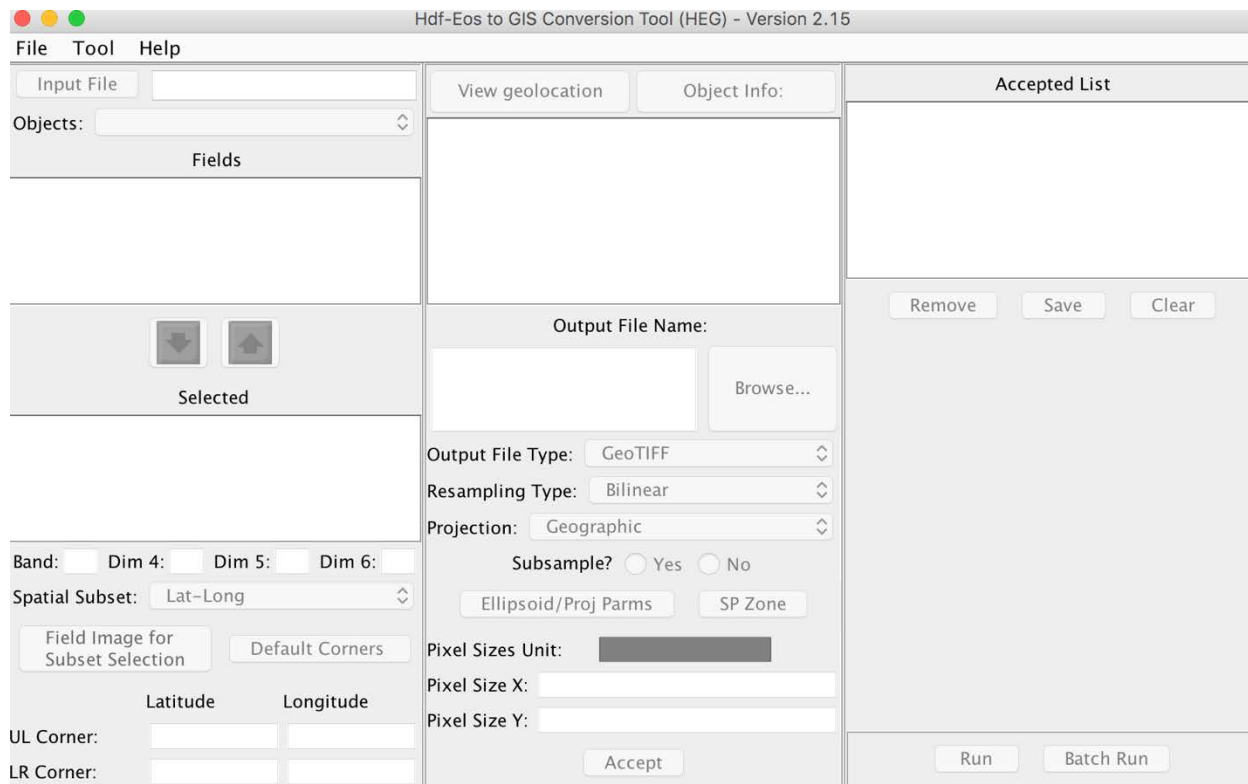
Hdf-Eos to GIS Conversion Tool (HEG) - Version 2.15

File Tool Help

Input File

Objects:

Fields

Selected

Band: Dim 4: Dim 5: Dim 6:

Spatial Subset: Lat-Long

Field Image for Subset Selection

Default Corners

Latitude Longitude

UL Corner:

LR Corner:

View geolocation

Object Info:

Output File Name:

Browse...

Output File Type: GeoTIFF

Resampling Type: Bilinear

Projection: Geographic

Subsample? Yes No

Ellipsoid/Proj Parms

SP Zone

Pixel Sizes Unit:

Pixel Size X:

Pixel Size Y:

Accept

Accepted List

Remove Save Clear

Run Batch Run